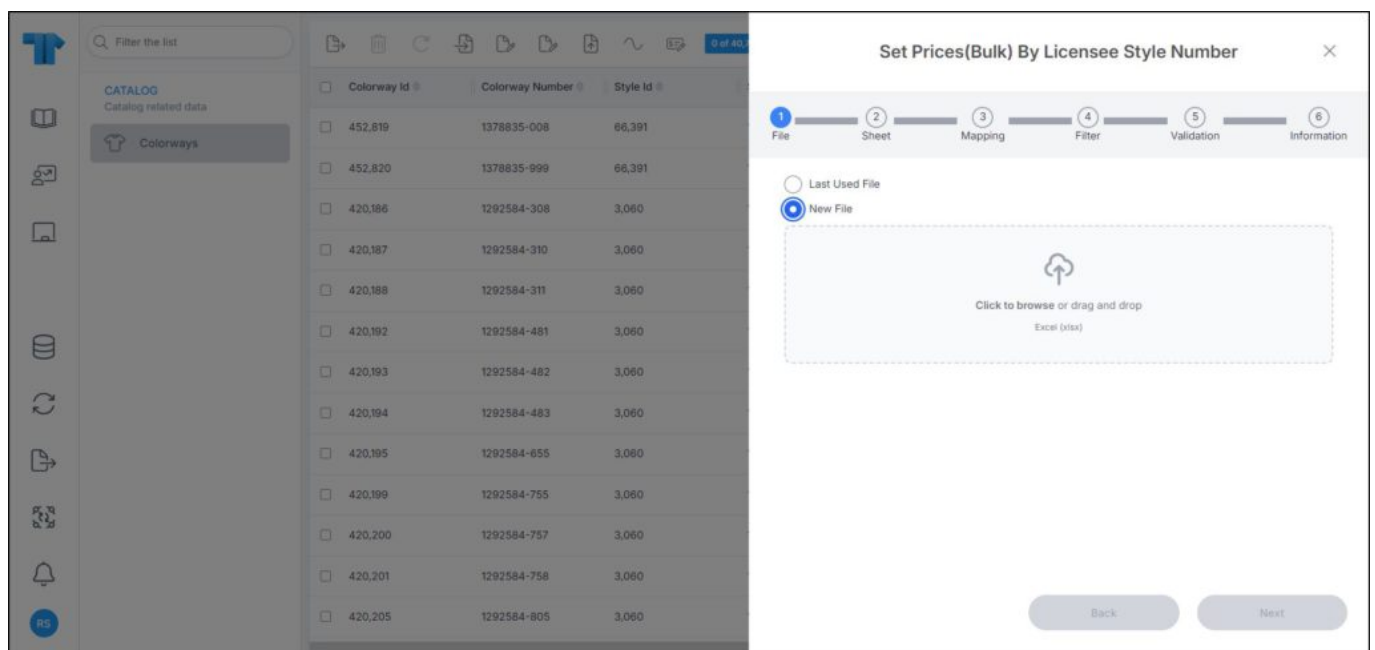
Filter the list

CATALOG
Catalog related data

Colorways

0 of 40,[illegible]

| Colorway Id | Colorway Number | Style Id |
|---|---|---|
| 452,819 | 1378835-008 | 66,391 |
| 452,820 | 1378835-999 | 66,391 |
| 420,186 | 1292584-308 | 3,060 |
| 420,187 | 1292584-310 | 3,060 |
| 420,188 | 1292584-311 | 3,060 |
| 420,192 | 1292584-481 | 3,060 |
| 420,193 | 1292584-482 | 3,060 |
| 420,194 | 1292584-483 | 3,060 |
| 420,195 | 1292584-655 | 3,060 |
| 420,199 | 1292584-755 | 3,060 |
| 420,200 | 1292584-757 | 3,060 |
| 420,201 | 1292584-758 | 3,060 |
| 420,205 | 1292584-805 | 3,060 |

RS

Set Prices(Bulk) By Licensee Style Number

×

1 File 2 Sheet 3 Mapping 4 Filter 5 Validation 6 Information

Last Used File
New File

Click to browse or drag and drop
Excel (xlsx)

Back
Next